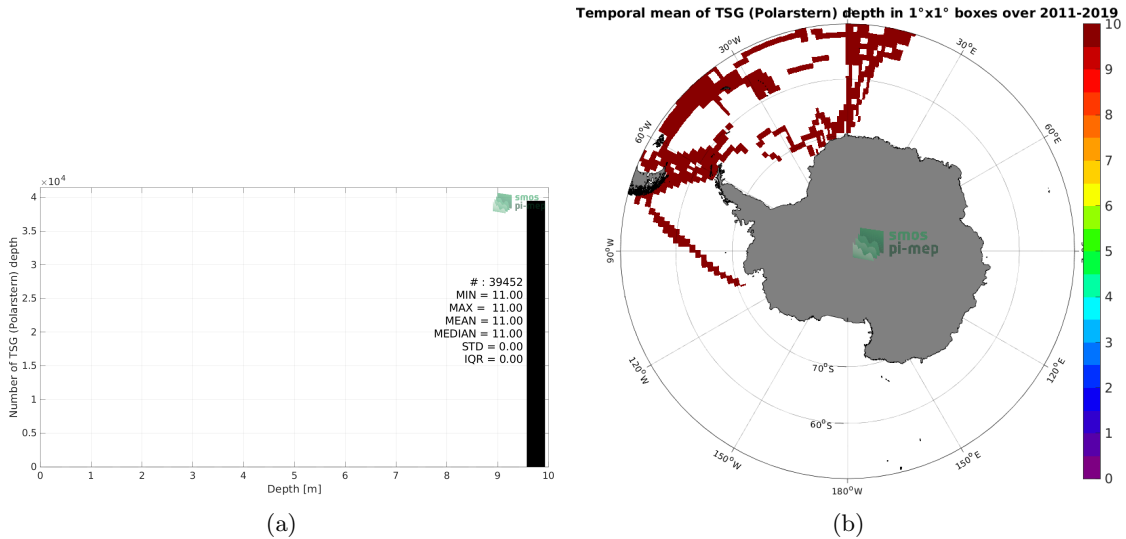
$\times 10^4$
4
3.5
3
2.5
2
1.5
1
0.5
0
Number of TSG (Polarstern) depth
smos
pi-mep
# : 39452
MIN = 11.00
MAX = 11.00
MEAN = 11.00
MEDIAN = 11.00
STD = 0.00
IQR = 0.00
0 1 2 3 4 5 6 7 8 9 10
Depth [m]
(a)

Temporal mean of TSG (Polarstern) depth in 1°x1° boxes over 2011-2019
30°W
30°E
60°W
60°E
90°W
90°E
120°W
120°E
150°W
150°E
180°W
70°S
60°S
smos
pi-mep
10
9
8
7
6
5
4
3
2
1
0
(b)